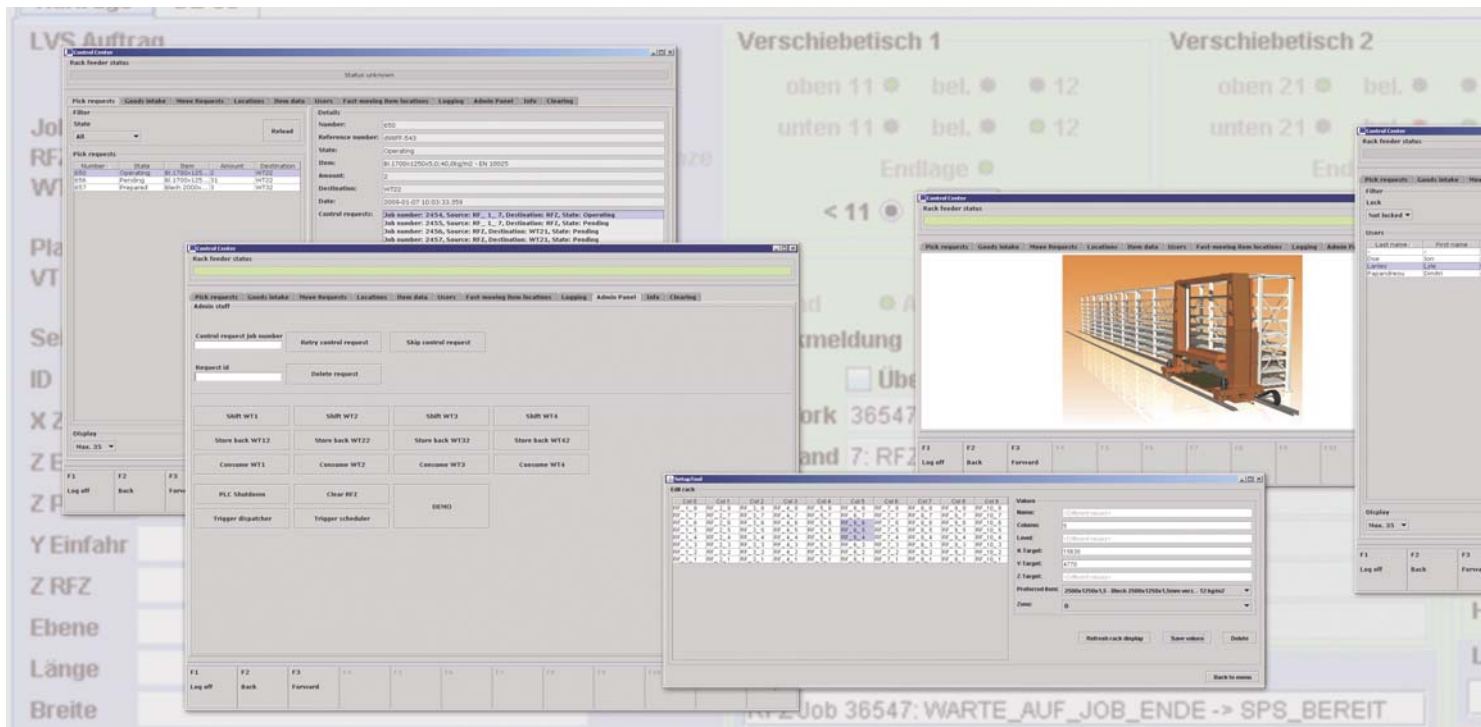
LVS Auftrag

Verschiebetisch 1

Verschiebetisch 2

oben 11 bel. 12

oben 21 bel.

unten 11 bel. 12

unten 21

Endlage

< 11

Control Center
Rack feeder status

Status unknown

Pick requests | Goods intake | Move Requests | Locations | Item data | Users | Fast-moving item locations | Logging | Admin Panel | Info | Clearing

Filter
State
All
Reload

Pick requests

| Number | State | Item | Amount | Destination |
|---|---|---|---|---|
| 650 | Operating | Bl.1700x125... | 2 | WT22 |
| 656 | Pending | Bl.1700x125... | 31 | WT22 |
| 657 | Prepared | Blech 2000x... | | WT32 |

Details
Number: 650
Reference number: ANSFF-543
State: Operating
Item: Bl.1700x1250x5,0;40,0kg/m2 - EN 10025
Amount: 2
Destination: WT22
Date: 2009-01-07 10:03:33.359
Control requests:
Job number: 2454, Source: RF_1_7, Destination: RFZ, State: Operating
Job number: 2455, Source: RF_1_7, Destination: RFZ, State: Pending
Job number: 2456, Source: RFZ, Destination: WT21, State: Pending
Job number: 2457, Source: RFZ, Destination: WT21, State: Pending

Display
Max. 35

F1 Log off
F2 Back
F3 Forw

Control Center
Rack feeder status

Pick requests | Goods intake | Move Requests | Locations | Item data | Users | Fast-moving item locations | Logging | Admin Panel | Info | Clearing

Admin stuff

Control request job number
Retry control request
Skip control request

Request id
Delete request

Shift WT1 | Shift WT2 | Shift WT3 | Shift WT4
Store back WT12 | Store back WT22 | Store back WT32 | Store back WT42
Consume WT1 | Consume WT2 | Consume WT3 | Consume WT4

PLC Shutdown | Clear RFZ | DEMO
Trigger dispatcher | Trigger scheduler

F1 Log off
F2 Back
F3 Forward
F4 F5 F6 F7 F8 F9

Control Center
Rack feeder status

Pick requests | Goods intake | Move Requests | Locations | Item data | Users | Fast-moving item locations | Logging | Admin P

F1 Log off
F2 Back
F3 Forward
F4 F5 F6 F7 F8 F9 F10

Control Center
Rack feeder status

Pick requests | Goods intake | Mo

Filter
Lock
Not locked

Users

| Last name | First name |
|---|---|
| Doe | Jon |
| Lanley | Lyle |
| Papandreou | Dimitri |

Display
Max. 35

F1 Log off
F2 Back
F3 Forw

Setup Tool
Edit rack

Col 0 | Col 1 | Col 2 | Col 3 | Col 4 | Col 5 | Col 6 | Col 7 | Col 8 | Col 9

Values
Name: <Different values>
Column: 5
Level: <Different values>
X Target: 15830
Y Target: 4770
Z Target: <Different values>
Preferred item: 2500x1250x1,5 - Blech 2500x1250x1,5mm verz. 12 kg/m2
Zone: B

Refresh rack display | Save values | Delete

Back to menu

Jol
RF
WI
Pla
VT
Se
ID
X Z
Z E
Z P
Y Einfahr
Z RFZ
Ebene
Länge
Breite

tmeldung
Übe
ork 36547
and 7: RFZ

RFZ Job 36547: WARTE_AUF_JOB_ENDE -> SPS_BEREIT